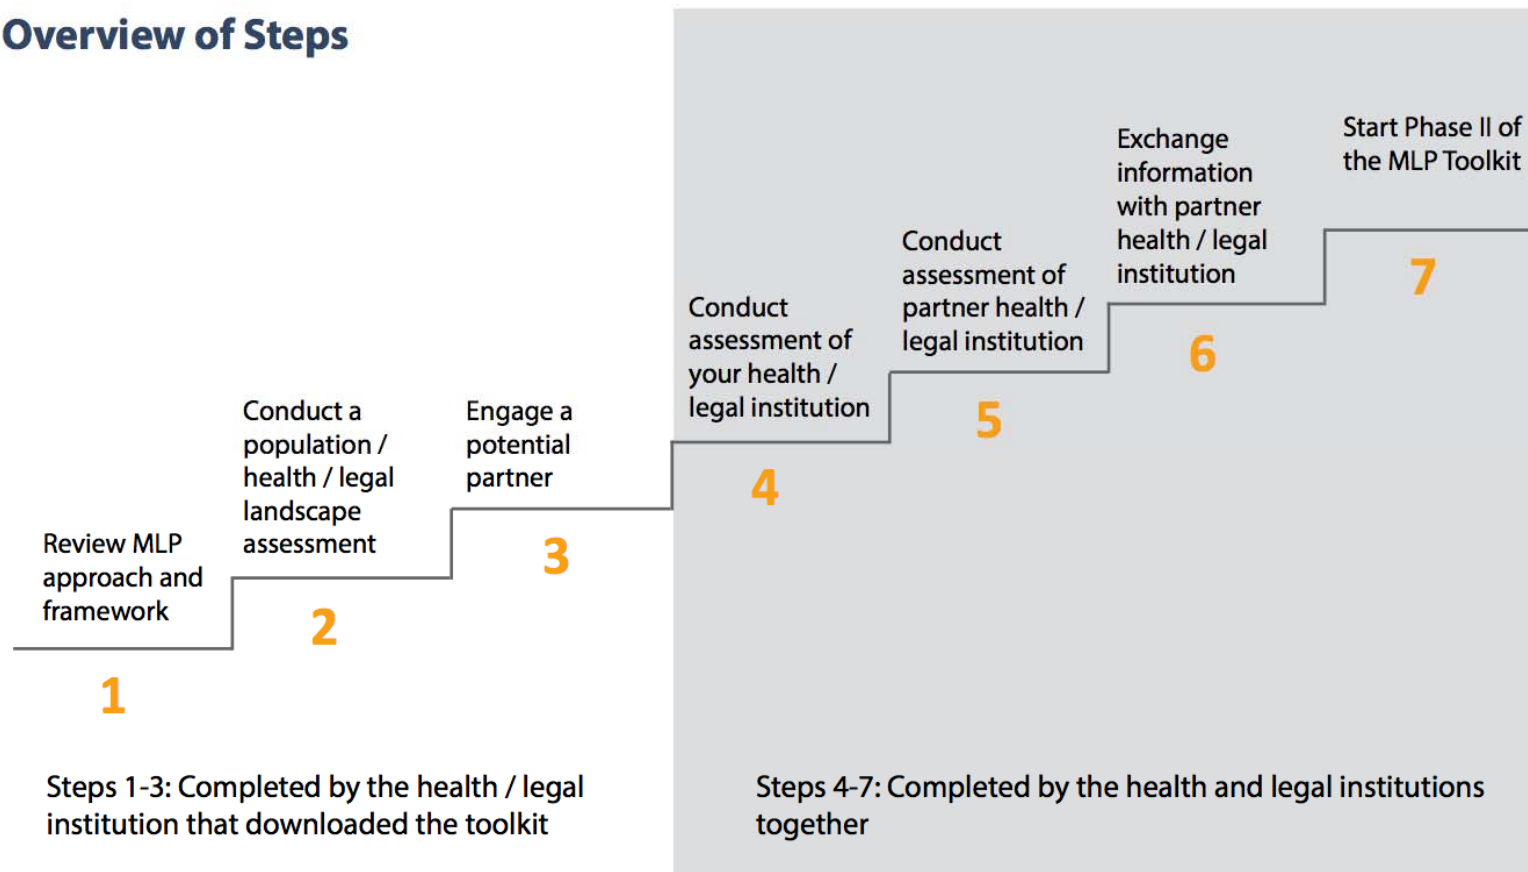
Overview of Steps

Review MLP approach and framework

1

Conduct a population / health / legal landscape assessment

2

Engage a potential partner

3

Conduct assessment of your health / legal institution

4

Conduct assessment of partner health / legal institution

5

Exchange information with partner health / legal institution

6

Start Phase II of the MLP Toolkit

7

Steps 1-3: Completed by the health / legal institution that downloaded the toolkit

Steps 4-7: Completed by the health and legal institutions together